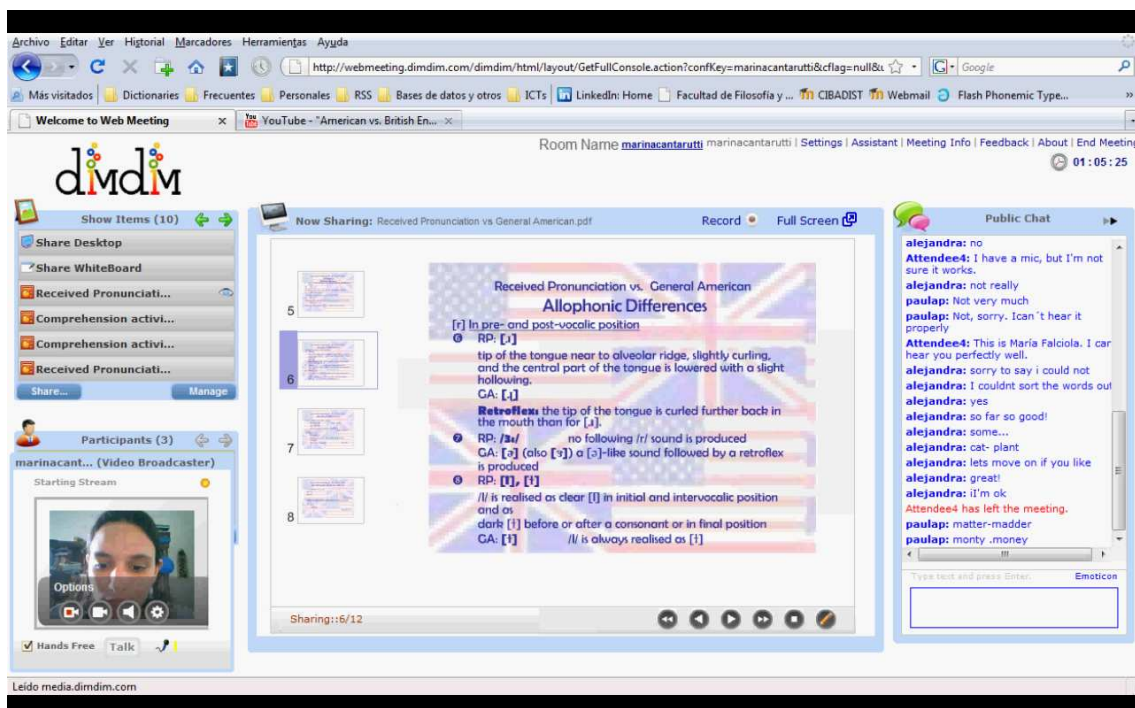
Archivo Editar Ver Historial Marcadores Herramientas Ayuda

http://webmeeting.dimdim.com/dimdim/html/layout/GetFullConsole.action?confKey=marinacantarutti&cflag=null&u

Google

Más visitados | Dictionaries | Frecuentes | Personales | RSS | Bases de datos y otros | ICTs | LinkedIn: Home | Facultad de Filosofía y ... | CIBADIST | Webmail | Flash Phonemic Type...

Welcome to Web Meeting ×
YouTube - "American vs. British En... ×

dimdim

Room Name marinacantarutti marinacantarutti | Settings | Assistant | Meeting Info | Feedback | About | End Meeting

01:05:25

Show Items (10)

Share Desktop
Share WhiteBoard
Received Pronunciati...
Comprehension activi...
Comprehension activi...
Received Pronunciati...

Share... Manage

Participants (3)

marinacant... (Video Broadcaster)

Starting Stream

Options

Hands Free Talk

Now Sharing: Received Pronunciation vs General American.pdf

Record Full Screen

5
6
7
8

Received Pronunciation vs. General American

Allophonic Differences

[r] In pre- and post-vocalic position

❶ RP: [ɹ]
tip of the tongue near to alveolar ridge, slightly curling, and the central part of the tongue is lowered with a slight hollowing.
GA: [ɻ]
Retroflex: the tip of the tongue is curled further back in the mouth than for [ɹ].

❷ RP: /ɜː/ no following /r/ sound is produced
GA: [ɚ] (also [ɝ]) a [ə]-like sound followed by a retroflex is produced

❸ RP: [l], [ɫ]
/l/ is realised as clear [l] in initial and intervocalic position and as dark [ɫ] before or after a consonant or in final position
GA: [ɫ] /l/ is always realised as [ɫ]

Sharing::6/12

Public Chat

alejandra: no
Attendee4: I have a mic, but I'm not sure it works.
alejandra: not really
paulap: Not very much
paulap: Not, sorry. Ican´t hear it properly
Attendee4: This is María Falciola. I can hear you perfectly well.
alejandra: sorry to say i could not
alejandra: I couldnt sort the words out
alejandra: yes
alejandra: so far so good!
alejandra: some...
alejandra: cat- plant
alejandra: lets move on if you like
alejandra: great!
alejandra: iI'm ok
Attendee4 has left the meeting.
paulap: matter-madder
paulap: monty .money

Type text and press Enter. Emoticon

Leído media.dimdim.com